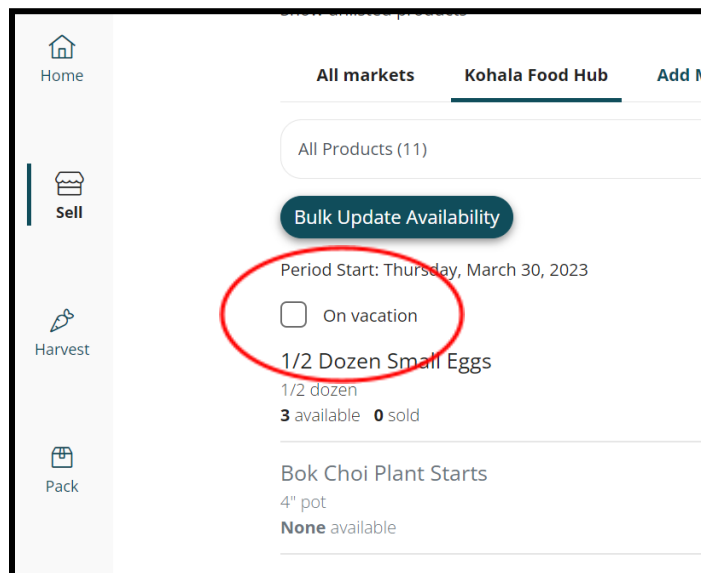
Home

Sell

Harvest

Pack

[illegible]

All markets | Kohala Food Hub | Add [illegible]

All Products (11)

Bulk Update Availability

Period Start: Thursday, March 30, 2023

On vacation

1/2 Dozen Small Eggs
1/2 dozen
**3** available **0** sold

Bok Choi Plant Starts
4" pot
**None** available